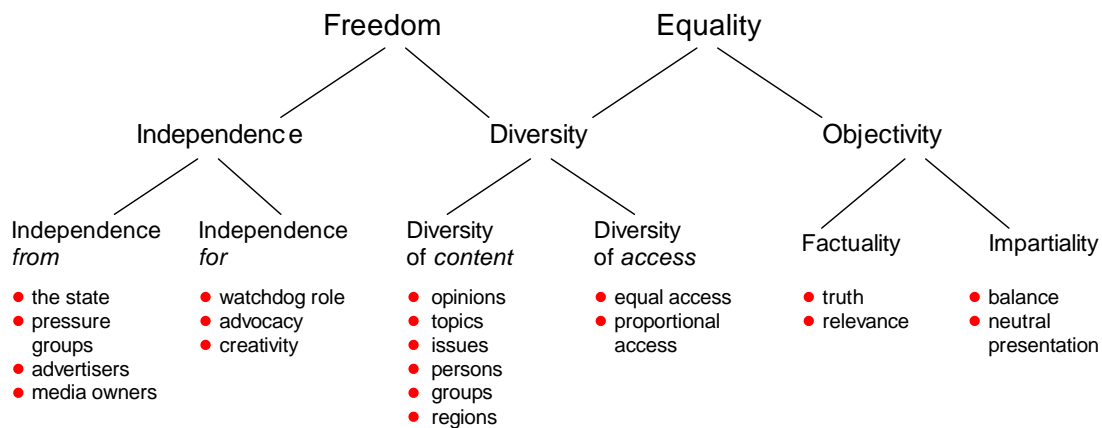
Freedom

Equality

Independence

Diversity

Objectivity

Independence *from*

- the state
- pressure groups
- advertisers
- media owners

Independence *for*

- watchdog role
- advocacy
- creativity

Diversity of *content*

- opinions
- topics
- issues
- persons
- groups
- regions

Diversity of *access*

- equal access
- proportional access

Factuality

- truth
- relevance

Impartiality

- balance
- neutral presentation